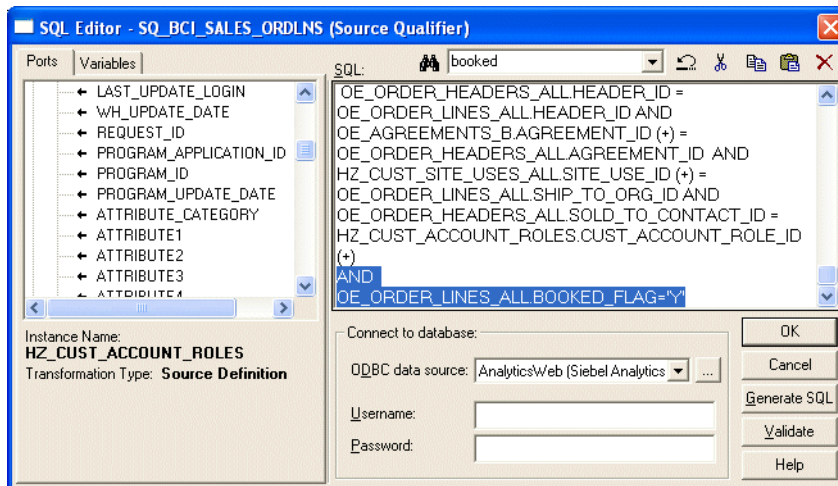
SQL Editor - SQ_BCI_SALES_ORDLNS (Source Qualifier)

Ports | Variables

LAST_UPDATE_LOGIN
WH_UPDATE_DATE
REQUEST_ID
PROGRAM_APPLICATION_ID
PROGRAM_ID
PROGRAM_UPDATE_DATE
ATTRIBUTE_CATEGORY
ATTRIBUTE1
ATTRIBUTE2
ATTRIBUTE3
ATTRIBUTE4

Instance Name:
HZ_CUST_ACCOUNT_ROLES
Transformation Type: Source Definition

SQL:
booked

OE_ORDER_HEADERS_ALL.HEADER_ID = OE_ORDER_LINES_ALL.HEADER_ID AND OE_AGREEMENTS_B.AGREEMENT_ID (+) = OE_ORDER_HEADERS_ALL.AGREEMENT_ID AND HZ_CUST_SITE_USES_ALL.SITE_USE_ID (+) = OE_ORDER_LINES_ALL.SHIP_TO_ORG_ID AND OE_ORDER_HEADERS_ALL.SOLD_TO_CONTACT_ID = HZ_CUST_ACCOUNT_ROLES.CUST_ACCOUNT_ROLE_ID (+)
AND
OE_ORDER_LINES_ALL.BOOKED_FLAG='Y'

Connect to database:
ODBC data source: AnalyticsWeb (Siebel Analytics
Username:
Password:

OK
Cancel
Generate SQL
Validate
Help